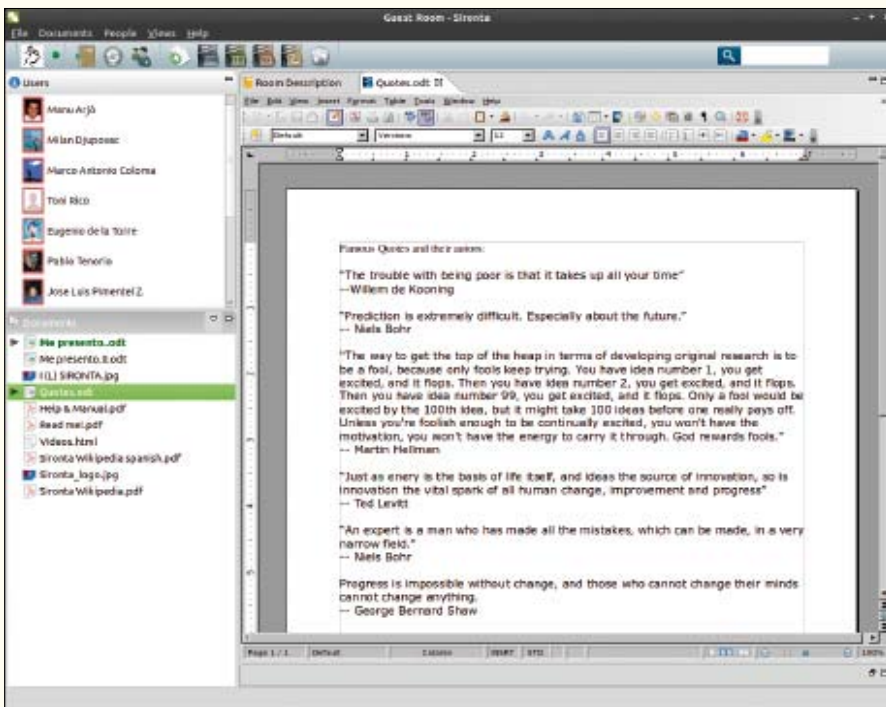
Guest Room - Sironta

File Documents People Views Help

Users

Manu Arjó

Milan Djuposec

Marco Antonio Coloma

Toni Rico

Eugenio de la Torre

Pablo Tenorio

Jose Luis Pimentel Z.

Documents

Me presento.odt

Me presento.II.odt

I (L) SIRONTA.jpg

Quotes.odt

Help & Manual.pdf

Read me!.pdf

Videos.html

Sironta Wikipedia spanish.pdf

Sironta_logo.jpg

Sironta Wikipedia.pdf

Room Description

Quotes.odt

File Edit View Insert Format Table Tools Window Help

Default

Verdana

Famous Quotes and their authors:

"The trouble with being poor is that it takes up all your time"
--Willem de Kooning

"Prediction is extremely difficult. Especially about the future."
-- Niels Bohr

"The way to get the top of the heap in terms of developing original research is to be a fool, because only fools keep trying. You have idea number 1, you get excited, and it flops. Then you have idea number 2, you get excited, and it flops. Then you have idea number 99, you get excited, and it flops. Only a fool would be excited by the 100th idea, but it might take 100 ideas before one really pays off. Unless you're foolish enough to be continually excited, you won't have the motivation, you won't have the energy to carry it through. God rewards fools."
-- Martin Hellman

"Just as enery is the basis of life itself, and ideas the source of innovation, so is innovation the vital spark of all human change, improvement and progress"
-- Ted Levitt

"An expert is a man who has made all the mistakes, which can be made, in a very narrow field."
-- Niels Bohr

Progress is impossible without change, and those who cannot change their minds cannot change anything.
-- George Bernard Shaw

Page 1 / 1 Default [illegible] INSRT STD 100%